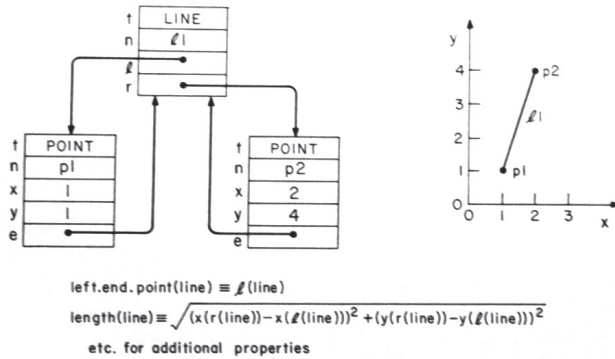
| t | LINE |
|---|---|
| n | ℓ1 |
| ℓ | |
| r | |

| t | POINT |
|---|---|
| n | p1 |
| x | 1 |
| y | 1 |
| e | |

| t | POINT |
|---|---|
| n | p2 |
| x | 2 |
| y | 4 |
| e | |

y
4
3
2
1
0
0 1 2 3 x
p2
ℓ1
p1

left.end.point(line) ≡ ℓ(line)

length(line) ≡ $\sqrt{(x(r(line))-x(\ell(line)))^2+(y(r(line))-y(\ell(line)))^2}$

etc. for additional properties